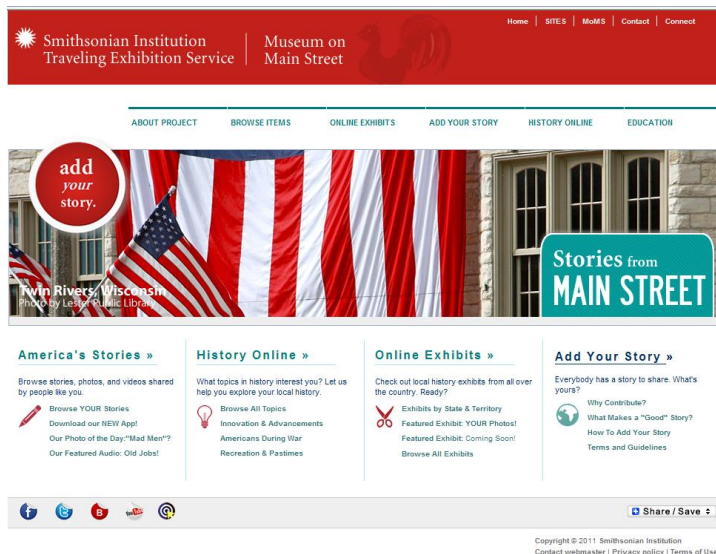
Smithsonian Institution
Traveling Exhibition Service

Museum on Main Street

Home | SITES | MoMS | Contact | Connect

ABOUT PROJECT | BROWSE ITEMS | ONLINE EXHIBITS | ADD YOUR STORY | HISTORY ONLINE | EDUCATION

add your story.

Twin Rivers, Wisconsin
Photo by Lester Public Library

Stories from MAIN STREET

America's Stories »

Browse stories, photos, and videos shared by people like you.

Browse YOUR Stories
Download our NEW App!
Our Photo of the Day:"Mad Men"?
Our Featured Audio: Old Jobs!

History Online »

What topics in history interest you? Let us help you explore your local history.

Browse All Topics
Innovation & Advancements
Americans During War
Recreation & Pastimes

Online Exhibits »

Check out local history exhibits from all over the country. Ready?

Exhibits by State & Territory
Featured Exhibit: YOUR Photos!
Featured Exhibit: Coming Soon!
Browse All Exhibits

Add Your Story »

Everybody has a story to share. What's yours?

Why Contribute?
What Makes a "Good" Story?
How To Add Your Story
Terms and Guidelines

Share / Save

Copyright © 2011 Smithsonian Institution
Contact webmaster | Privacy policy | Terms of Use